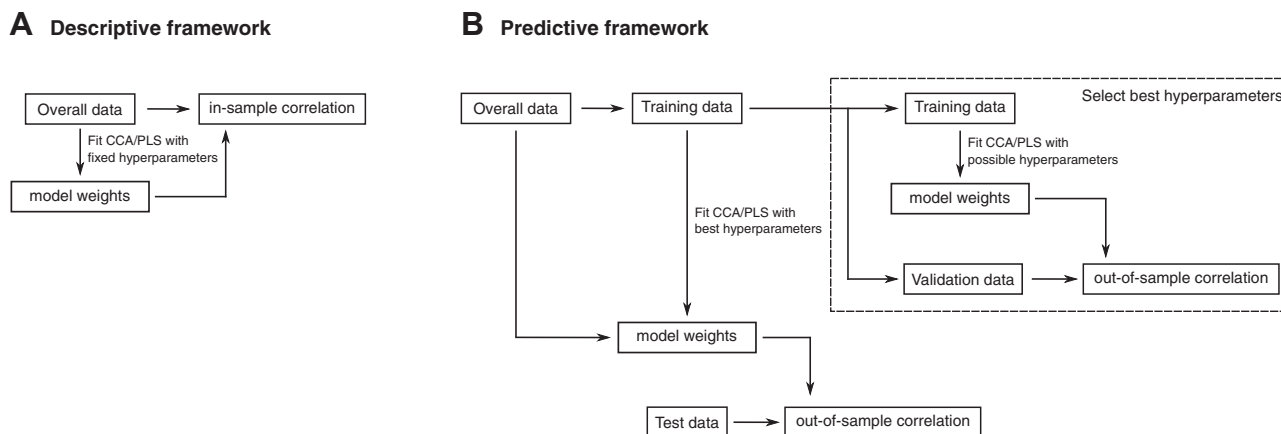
A Descriptive framework

Overall data

in-sample correlation

Fit CCA/PLS with fixed hyperparameters

model weights

B Predictive framework

Overall data

Training data

Training data

Select best hyperparameters

Fit CCA/PLS with possible hyperparameters

model weights

Fit CCA/PLS with best hyperparameters

Validation data

out-of-sample correlation

model weights

Test data

out-of-sample correlation